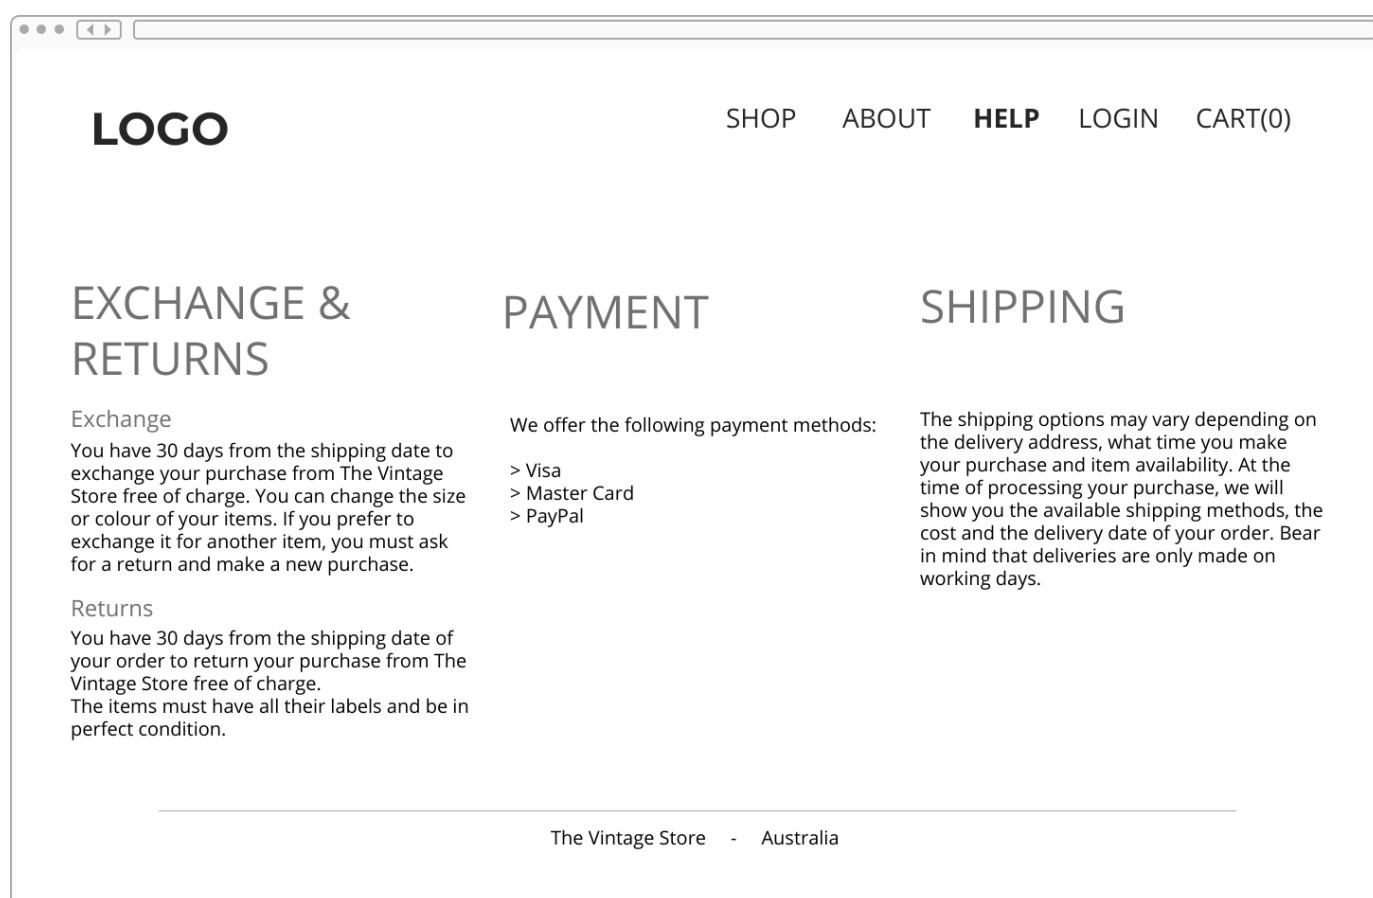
LOGO

SHOP ABOUT HELP LOGIN CART(0)

EXCHANGE & RETURNS

Exchange
You have 30 days from the shipping date to exchange your purchase from The Vintage Store free of charge. You can change the size or colour of your items. If you prefer to exchange it for another item, you must ask for a return and make a new purchase.

Returns
You have 30 days from the shipping date of your order to return your purchase from The Vintage Store free of charge.
The items must have all their labels and be in perfect condition.

PAYMENT

We offer the following payment methods:

> Visa
> Master Card
> PayPal

SHIPPING

The shipping options may vary depending on the delivery address, what time you make your purchase and item availability. At the time of processing your purchase, we will show you the available shipping methods, the cost and the delivery date of your order. Bear in mind that deliveries are only made on working days.

The Vintage Store - Australia